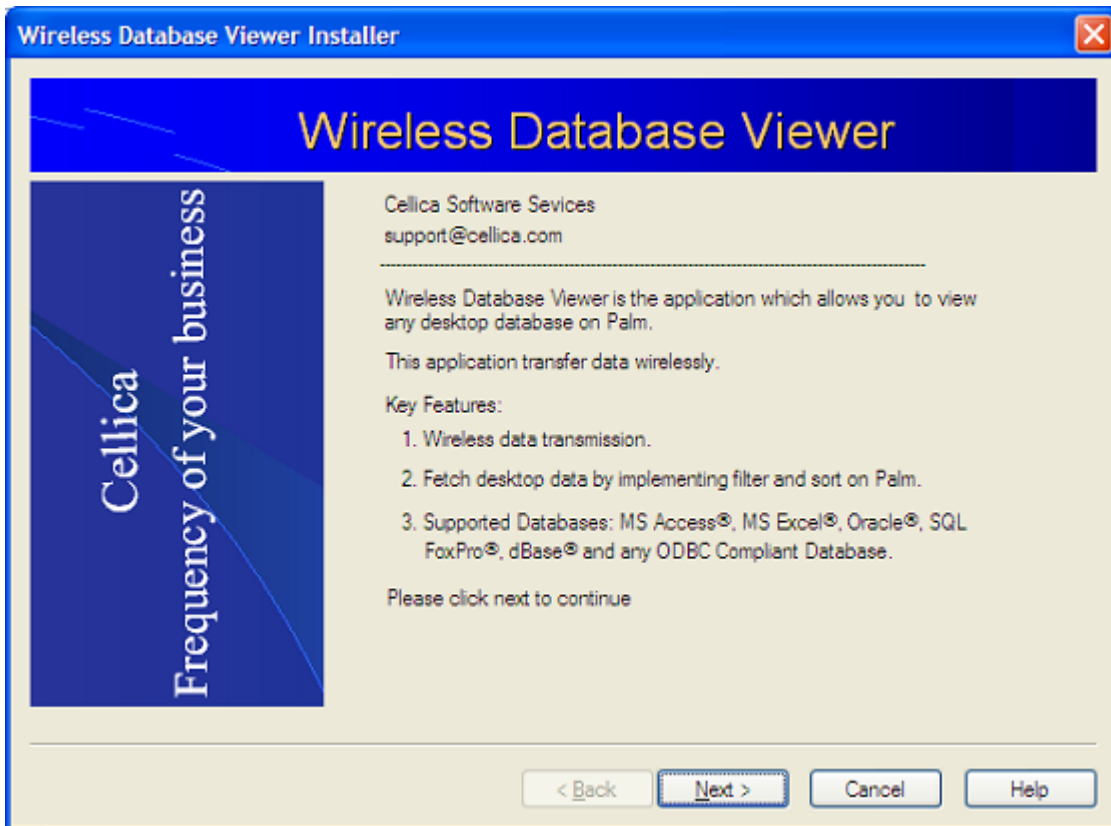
Wireless Database Viewer Installer

Wireless Database Viewer

Cellica
Frequency of your business

Cellica Software Sevices
support@cellica.com

Wireless Database Viewer is the application which allows you to view any desktop database on Palm.

This application transfer data wirelessly.

Key Features:
1. Wireless data transmission.
2. Fetch desktop data by implementing filter and sort on Palm.
3. Supported Databases: MS Access®, MS Excel®, Oracle®, SQL FoxPro®, dBase® and any ODBC Compliant Database.

Please click next to continue

< Back
Next >
Cancel
Help